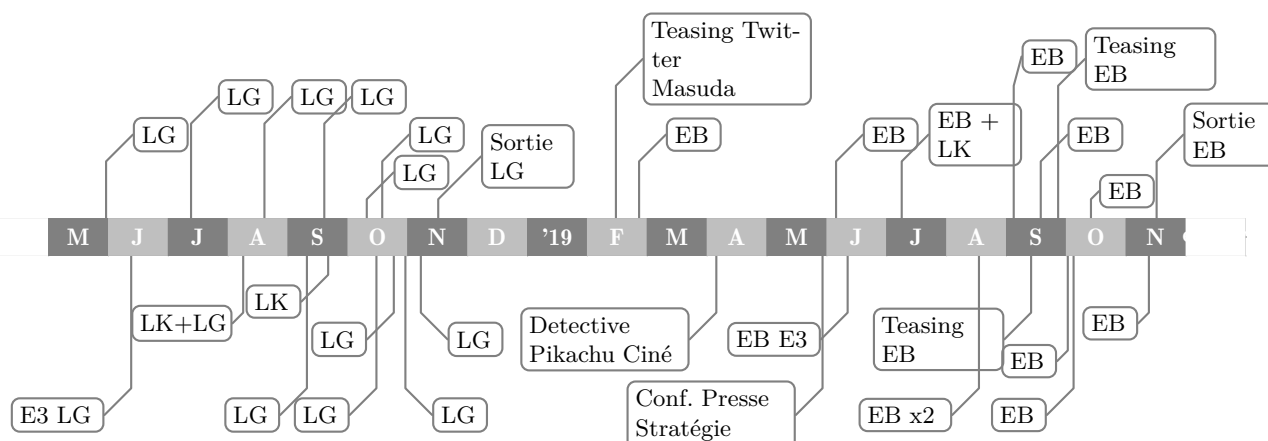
Teasing Twitter Masuda

EB

Teasing EB

LG

LG

LG

LG

LG

LG

Sortie LG

EB

EB

EB + LK

EB

Sortie EB

EB

M J J A S O N D '19 F M A M J J A S O N

LK+LG

LK

LG

LG

Detective Pikachu Ciné

EB E3

Teasing EB

EB

EB

E3 LG

LG

LG

LG

Conf. Presse Stratégie

EB x2

EB